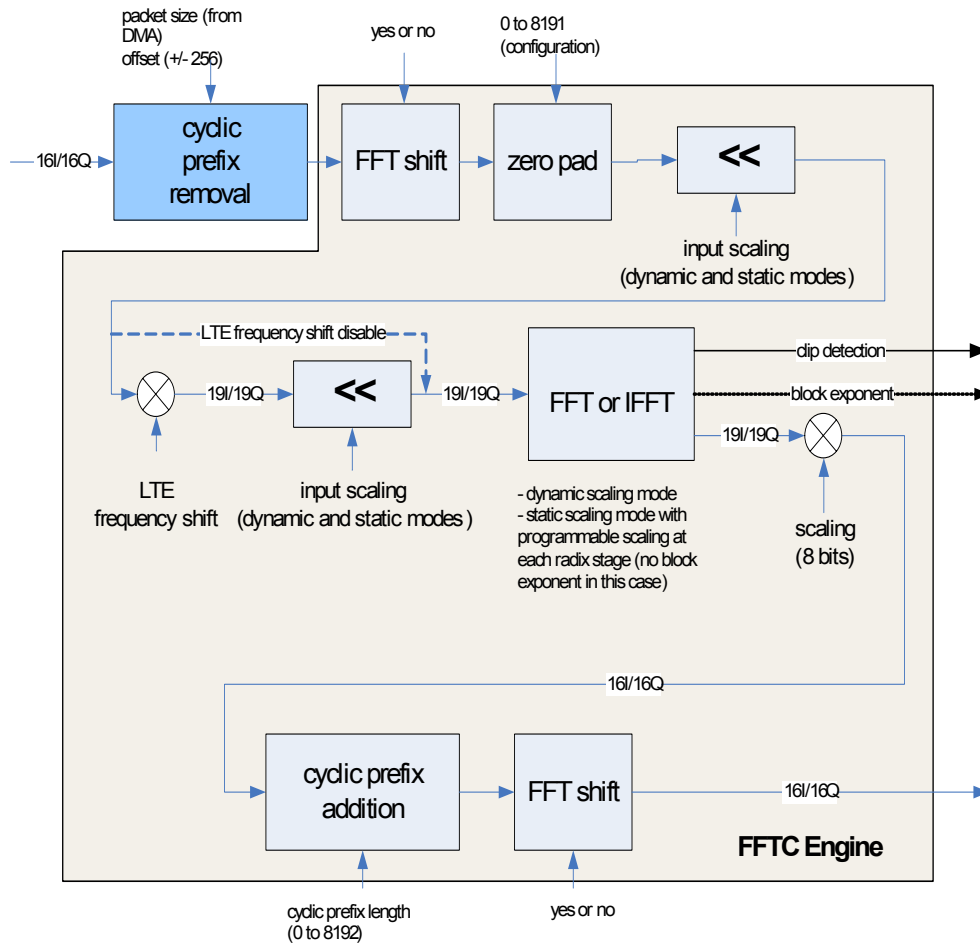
packet size (from DMA)
offset (+/- 256)

yes or no

0 to 8191
(configuration)

16I/16Q

cyclic prefix removal

FFT shift

zero pad

<<

input scaling
(dynamic and static modes)

LTE frequency shift disable

19I/19Q

<<

19I/19Q

FFT or IFFT

clip detection

block exponent

19I/19Q

LTE frequency shift

input scaling
(dynamic and static modes)

- dynamic scaling mode
- static scaling mode with programmable scaling at each radix stage (no block exponent in this case)

scaling
(8 bits)

16I/16Q

cyclic prefix addition

FFT shift

16I/16Q

FFTC Engine

cyclic prefix length
(0 to 8192)

yes or no